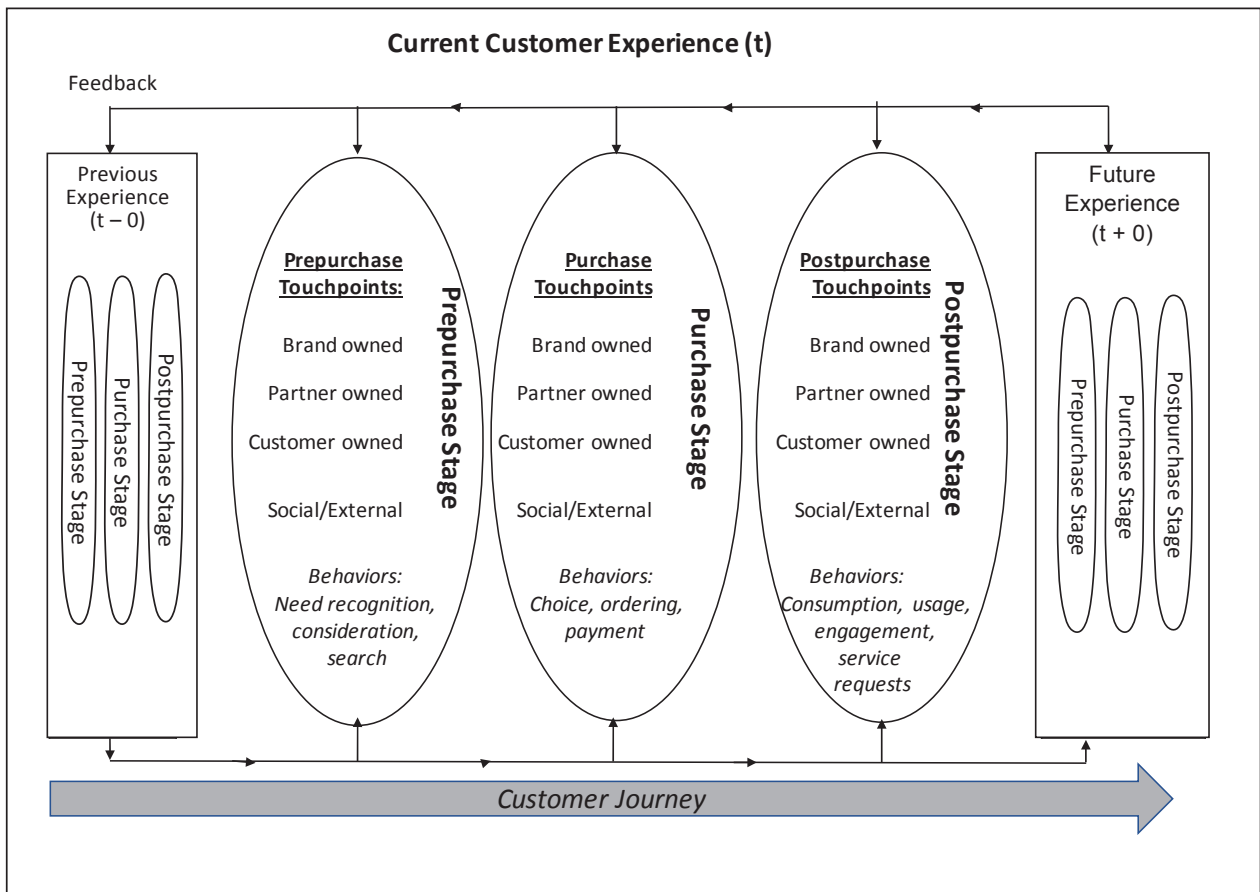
Current Customer Experience (t)

Feedback

Previous Experience (t – 0)

Prepurchase Stage

Purchase Stage

Postpurchase Stage

Prepurchase Touchpoints:

Brand owned

Partner owned

Customer owned

Social/External

*Behaviors: Need recognition, consideration, search*

Prepurchase Stage

Purchase Touchpoints

Brand owned

Partner owned

Customer owned

Social/External

*Behaviors: Choice, ordering, payment*

Purchase Stage

Postpurchase Touchpoints

Brand owned

Partner owned

Customer owned

Social/External

*Behaviors: Consumption, usage, engagement, service requests*

Postpurchase Stage

Future Experience (t + 0)

Prepurchase Stage

Purchase Stage

Postpurchase Stage

*Customer Journey*